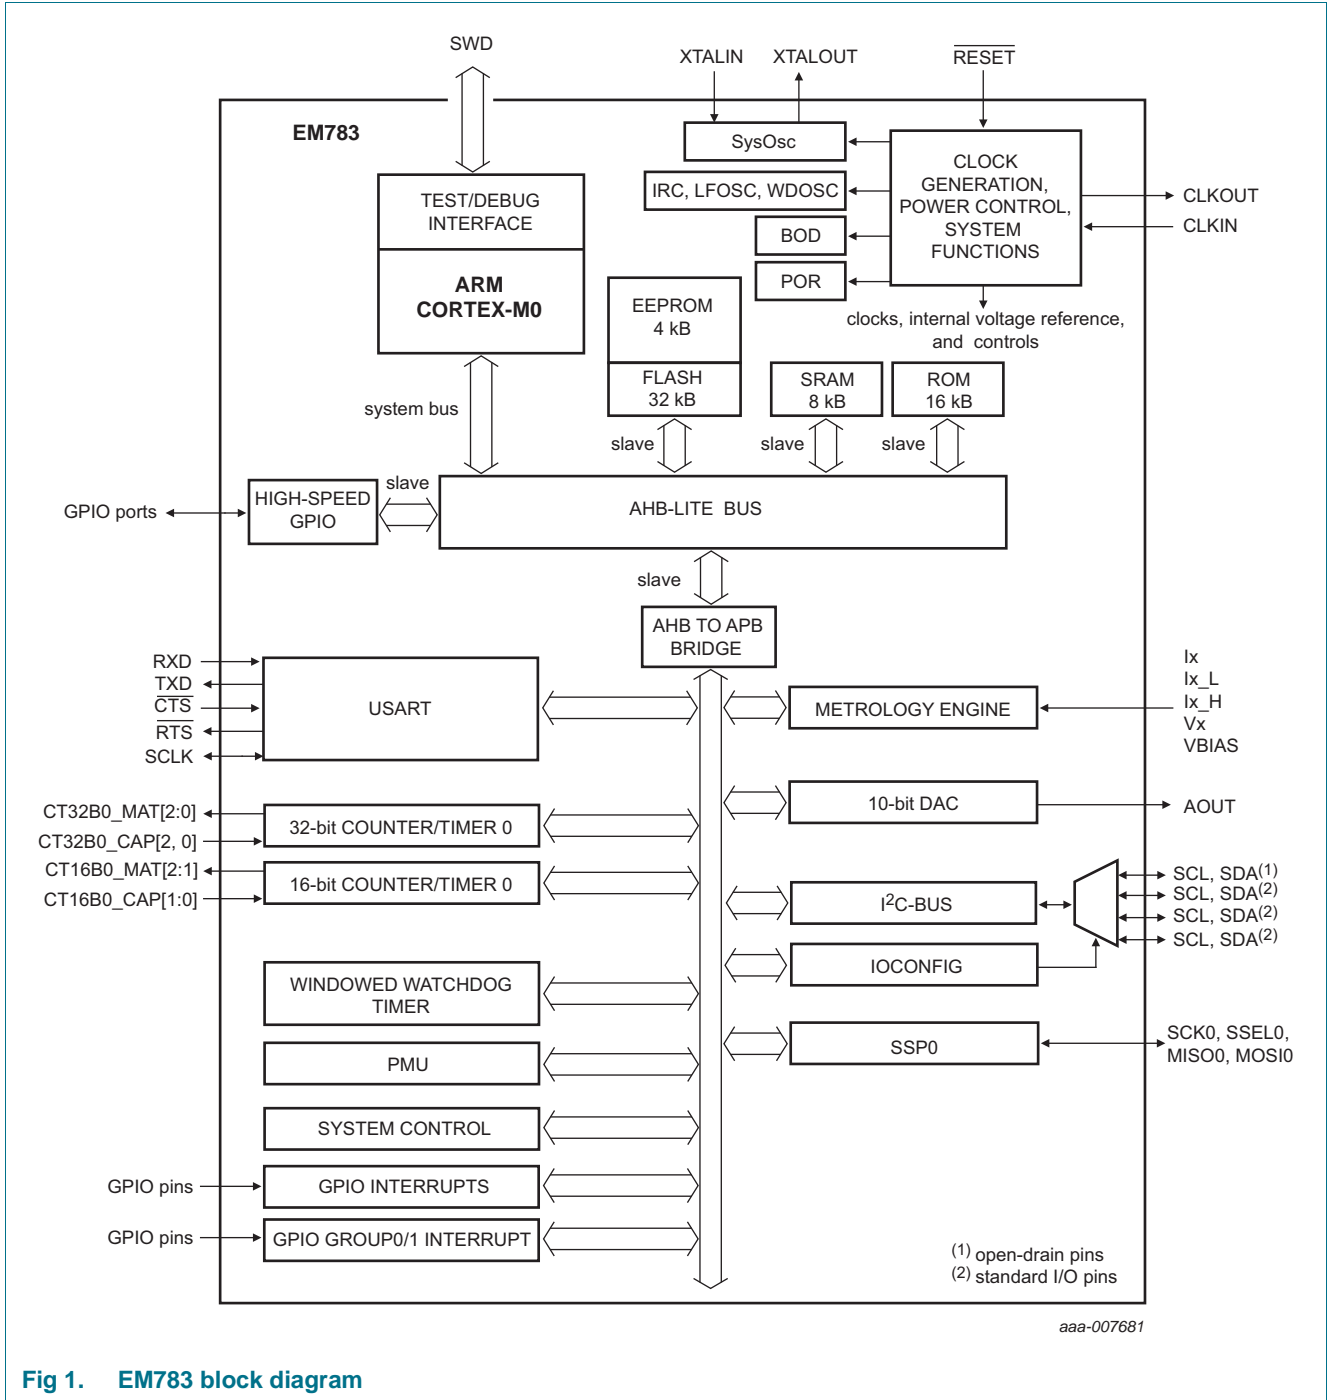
SWD

XTALIN XTALOUT $\overline{RESET}$

EM783

SysOsc

IRC, LFOSC, WDOSC

BOD

POR

CLOCK GENERATION, POWER CONTROL, SYSTEM FUNCTIONS

CLKOUT

CLKIN

TEST/DEBUG INTERFACE

ARM CORTEX-M0

EEPROM 4 kB

FLASH 32 kB

SRAM 8 kB

ROM 16 kB

clocks, internal voltage reference, and controls

system bus

slave

slave

slave

slave

GPIO ports

HIGH-SPEED GPIO

AHB-LITE BUS

slave

AHB TO APB BRIDGE

RXD
TXD
$\overline{CTS}$
$\overline{RTS}$
SCLK

USART

METROLOGY ENGINE

Ix
Ix_L
Ix_H
Vx
VBIAS

CT32B0_MAT[2:0]
CT32B0_CAP[2, 0]

32-bit COUNTER/TIMER 0

10-bit DAC

AOUT

CT16B0_MAT[2:1]
CT16B0_CAP[1:0]

16-bit COUNTER/TIMER 0

$I^2C$-BUS

SCL, SDA$^{(1)}$
SCL, SDA$^{(2)}$
SCL, SDA$^{(2)}$
SCL, SDA$^{(2)}$

IOCONFIG

WINDOWED WATCHDOG TIMER

SSP0

SCK0, SSEL0, MISO0, MOSI0

PMU

SYSTEM CONTROL

GPIO pins

GPIO INTERRUPTS

GPIO pins

GPIO GROUP0/1 INTERRUPT

$^{(1)}$ open-drain pins
$^{(2)}$ standard I/O pins

aaa-007681

Fig 1. EM783 block diagram